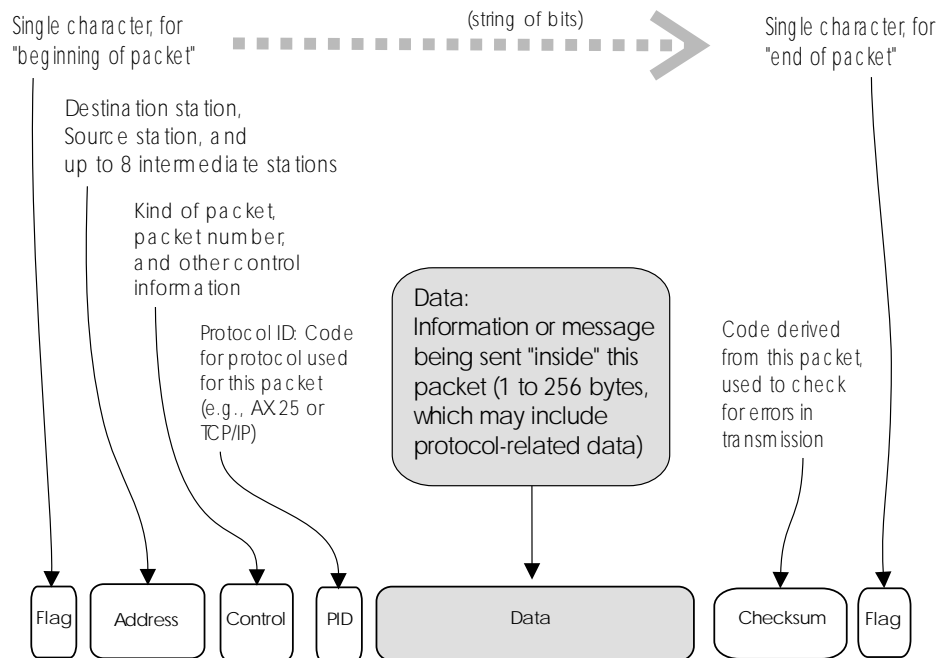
Single character, for "beginning of packet"

(string of bits)

Single character, for "end of packet"

Destination station, Source station, and up to 8 intermediate stations

Kind of packet, packet number, and other control information

Protocol ID: Code for protocol used for this packet (e.g., AX.25 or TCP/IP)

Data:
Information or message being sent "inside" this packet (1 to 256 bytes, which may include protocol-related data)

Code derived from this packet, used to check for errors in transmission

Flag

Address

Control

PID

Data

Checksum

Flag